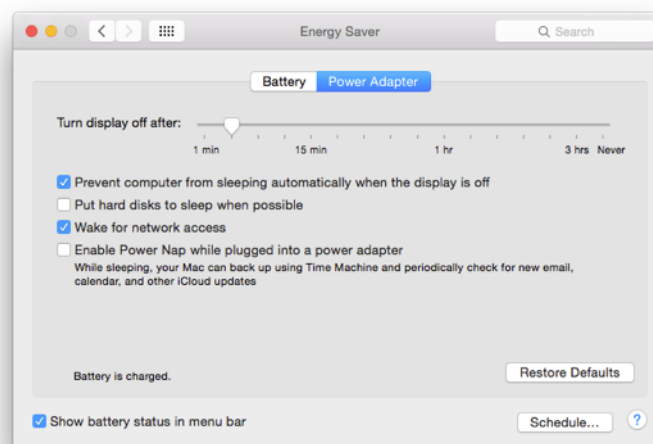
Energy Saver

Search

Battery | Power Adapter

Turn display off after:

1 min 15 min 1 hr 3 hrs Never

Prevent computer from sleeping automatically when the display is off

Put hard disks to sleep when possible

Wake for network access

Enable Power Nap while plugged into a power adapter

While sleeping, your Mac can back up using Time Machine and periodically check for new email, calendar, and other iCloud updates

Battery is charged.

Restore Defaults

Show battery status in menu bar

Schedule...

?